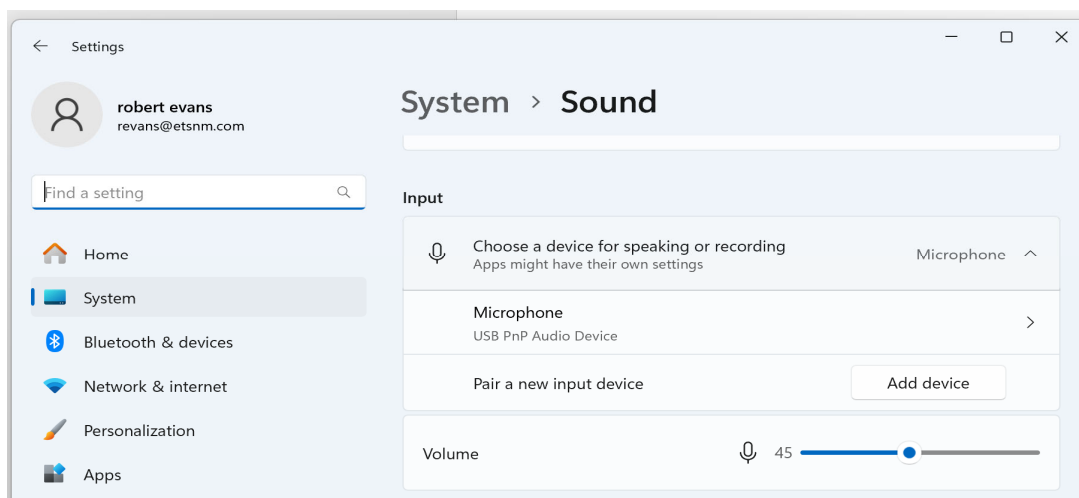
Settings

robert evans
revans@etsnm.com

Find a setting

Home
System
Bluetooth & devices
Network & internet
Personalization
Apps

System > Sound

Input

Choose a device for speaking or recording
Apps might have their own settings
Microphone

Microphone
USB PnP Audio Device

Pair a new input device
Add device

Volume
45